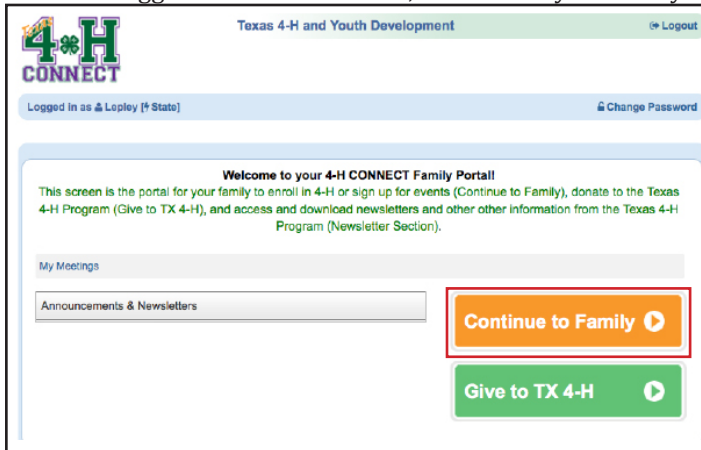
4-H CONNECT

Texas 4-H and Youth Development

Logout

Logged in as Lopley [State]

Change Password

Welcome to your 4-H CONNECT Family Portal!

This screen is the portal for your family to enroll in 4-H or sign up for events (Continue to Family), donate to the Texas 4-H Program (Give to TX 4-H), and access and download newsletters and other other information from the Texas 4-H Program (Newsletter Section).

My Meetings

Announcements & Newsletters

Continue to Family

Give to TX 4-H